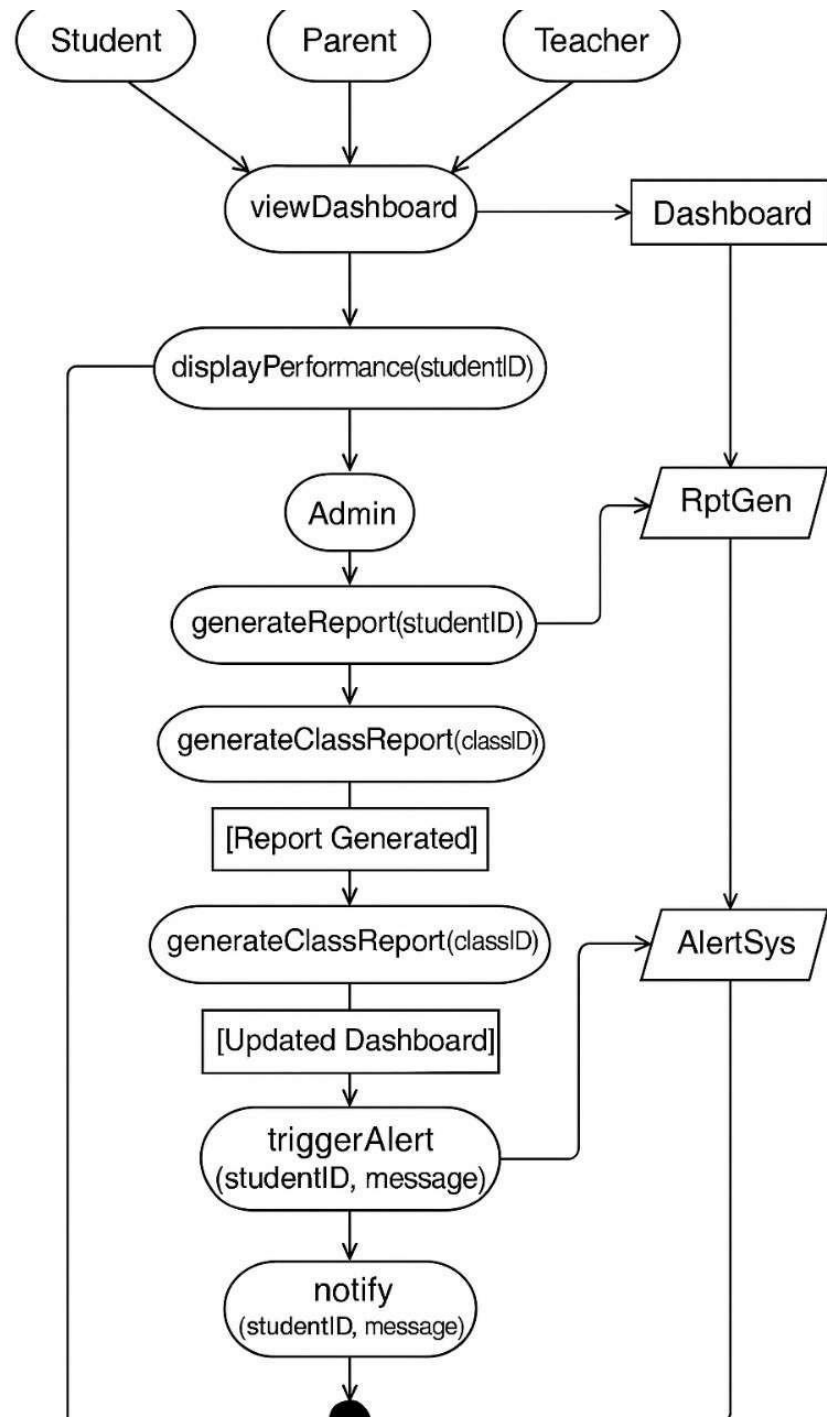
Student
Parent
Teacher
viewDashboard
Dashboard
displayPerformance(studentID)
Admin
RptGen
generateReport(studentID)
generateClassReport(classID)
[Report Generated]
generateClassReport(classID)
AlertSys
[Updated Dashboard]
triggerAlert (studentID, message)
notify (studentID, message)